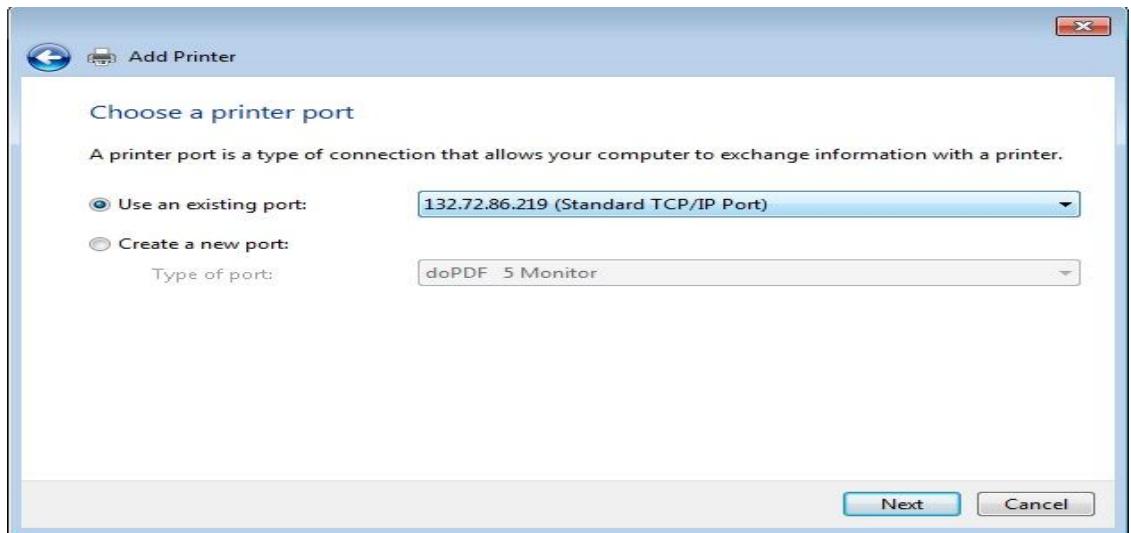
Add Printer

Choose a printer port

A printer port is a type of connection that allows your computer to exchange information with a printer.

Use an existing port: 132.72.86.219 (Standard TCP/IP Port)

Create a new port:

Type of port: doPDF 5 Monitor

Next Cancel